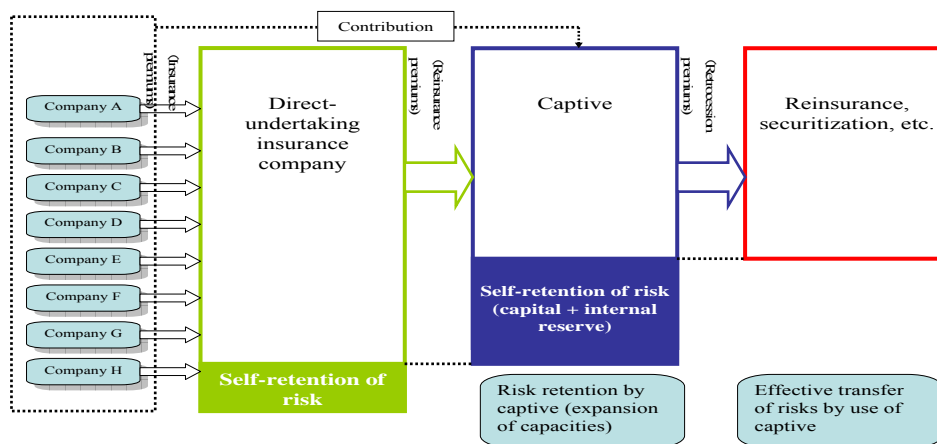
Contribution

(Insurance premiums)

Company A

Company B

Company C

Company D

Company E

Company F

Company G

Company H

Direct-undertaking insurance company

Self-retention of risk

(Reinsurance premiums)

Captive

Self-retention of risk (capital + internal reserve)

(Retrocession premiums)

Reinsurance, securitization, etc.

Risk retention by captive (expansion of capacities)

Effective transfer of risks by use of captive